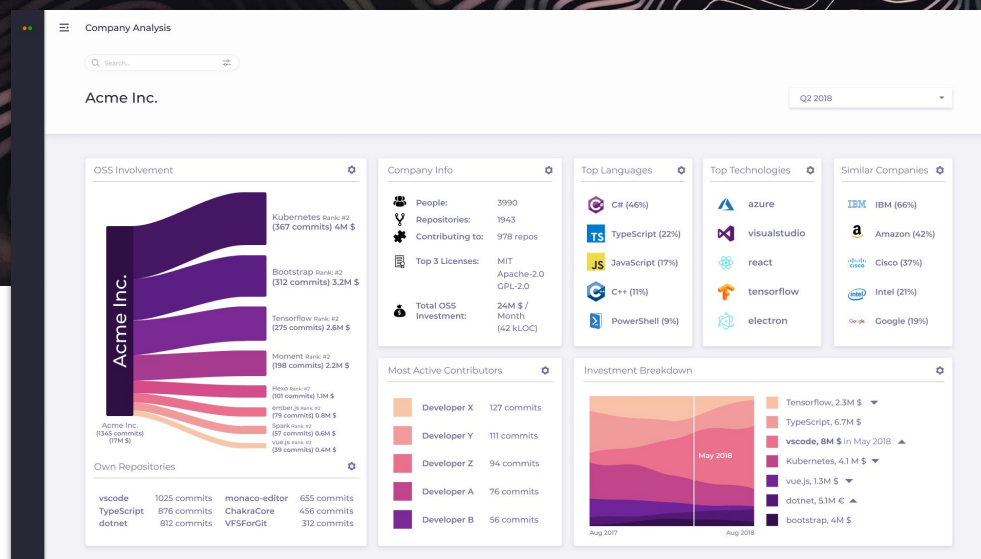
Company Analysis

Search...

Acme Inc.

Q2 2018

OSS Involvement

Acme Inc.

Kubernetes Rank: #2
(367 commits) 4M $

Bootstrap Rank: #2
(312 commits) 3.2M $

Tensorflow Rank: #2
(275 commits) 2.6M $

Moment Rank: #2
(198 commits) 2.2M $

Hexo Rank: #2
(101 commits) 1.1M $

ember.js Rank: #2
(79 commits) 0.8M $

Spark Rank: #2
(57 commits) 0.6M $

vue.js Rank: #2
(39 commits) 0.4M $

Acme Inc.
(1345 commits)
(17M $)

Own Repositories

| vscode | 1025 commits | monaco-editor | 655 commits |
|---|---|---|---|
| TypeScript | 876 commits | ChakraCore | 456 commits |
| dotnet | 812 commits | VFSForGit | 312 commits |

Company Info

People: 3990
Repositories: 1943
Contributing to: 978 repos
Top 3 Licenses: MIT Apache-2.0 GPL-2.0
Total OSS Investment: 24M $ / Month (42 kLOC)

Top Languages

C# (46%)
TypeScript (22%)
JavaScript (17%)
C++ (11%)
PowerShell (9%)

Top Technologies

azure
visualstudio
react
tensorflow
electron

Similar Companies

IBM (66%)
Amazon (42%)
Cisco (37%)
Intel (21%)
Google (19%)

Most Active Contributors

Developer X 127 commits
Developer Y 111 commits
Developer Z 94 commits
Developer A 76 commits
Developer B 56 commits

Investment Breakdown

May 2018

Aug 2017
Aug 2018

Tensorflow, 2.3M $
TypeScript, 6.7M $
vscode, 8M $ in May 2018
Kubernetes, 4.1 M $
vue.js, 1.3M $
dotnet, 5.1M €
bootstrap, 4M $